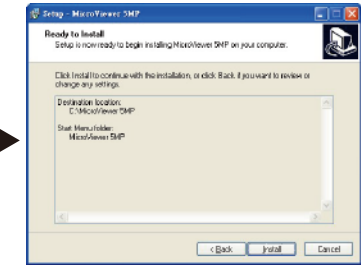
Setup - MicroViewer 5MP

Ready to Install

Setup is now ready to begin installing MicroViewer 5MP on your computer.

Click Install to continue with the installation, or click Back if you want to review or change any settings.

Destination location:
C:\MicroViewer 5MP

Start Menu folder:
MicroViewer 5MP

< Back Install Cancel